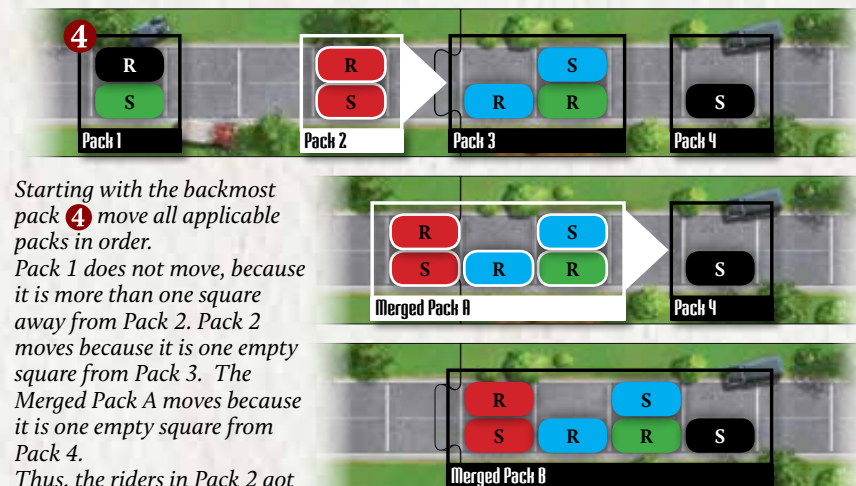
4

R
S
Pack 1

R
S
Pack 2

S
R
R
Pack 3

S
Pack 4

Starting with the backmost pack 4 move all applicable packs in order.
Pack 1 does not move, because it is more than one square away from Pack 2. Pack 2 moves because it is one empty square from Pack 3. The Merged Pack A moves because it is one empty square from Pack 4.
Thus, the riders in Pack 2 got

R
S
S
R
R
Merged Pack A

S
Pack 4

R
S
S
R
R
S
Merged Pack B